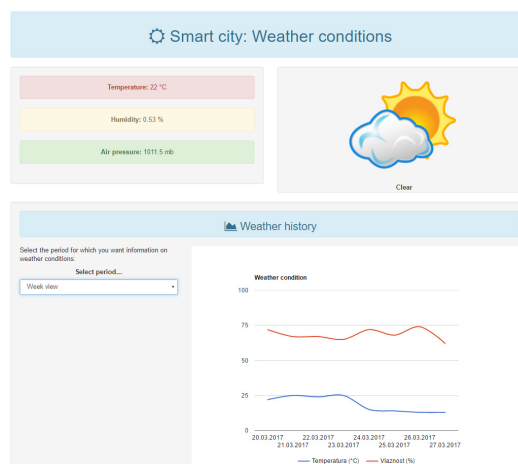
Smart city: Weather conditions

Temperature: 22 °C

Humidity: 0.53 %

Air pressure: 1011.5 mb

Clear

Weather history

Select the period for which you want information on weather conditions:

Select period...

Week view

Weather condition

100

75

50

25

0

20.03.2017 21.03.2017 22.03.2017 23.03.2017 24.03.2017 25.03.2017 26.03.2017 27.03.2017

Temperatura (°C) Vlaznost (%)